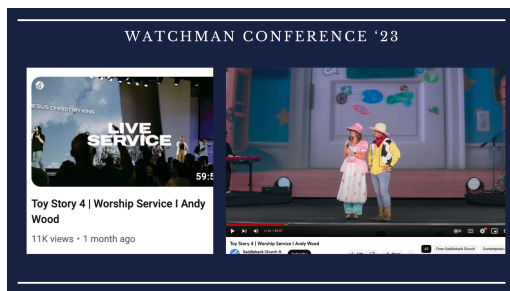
WATCHMAN CONFERENCE '23

JESUS CHRIST MY KING

LIVE SERVICE

59:5

Toy Story 4 | Worship Service I Andy Wood

11K views • 1 month ago

Toy Story 4 | Worship Service I Andy Wood

Saddleback Church

All

From Saddleback Church

Contemporary